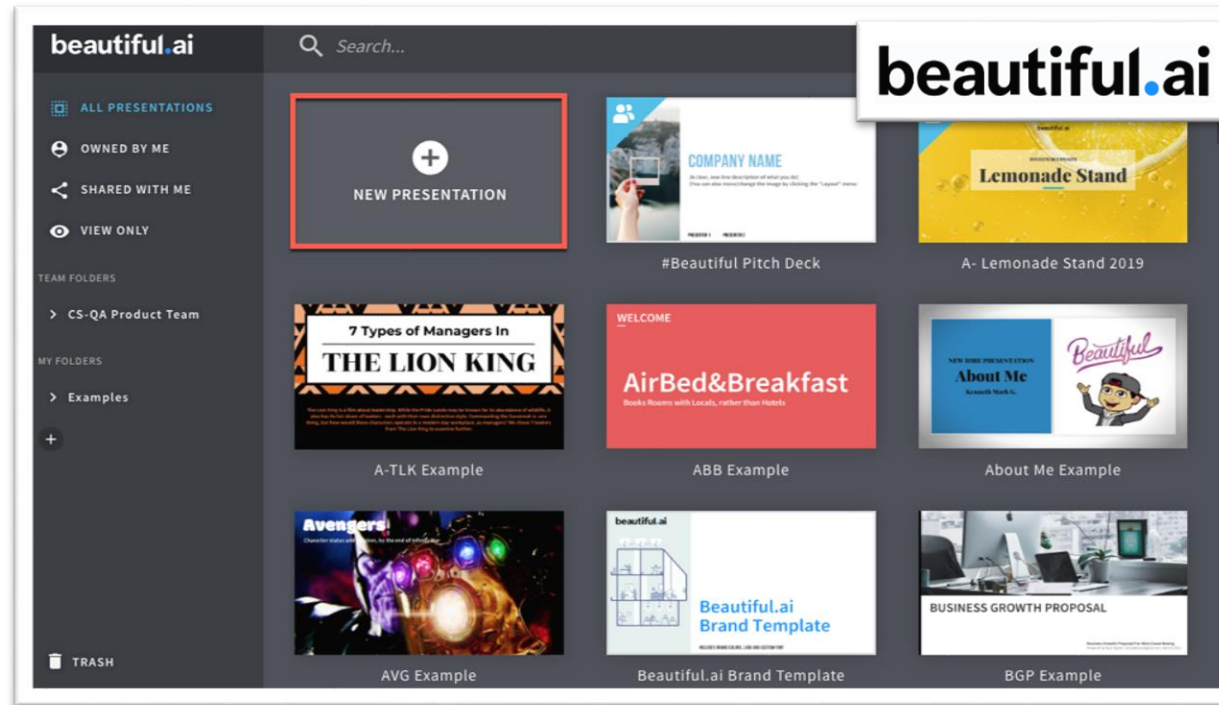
beautiful.ai

Search...

beautiful.ai

ALL PRESENTATIONS
OWNED BY ME
SHARED WITH ME
VIEW ONLY

TEAM FOLDERS
CS-QA Product Team

MY FOLDERS
Examples

TRASH

NEW PRESENTATION

COMPANY NAME

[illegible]

#Beautiful Pitch Deck

Lemonade Stand

A- Lemonade Stand 2019

7 Types of Managers In
THE LION KING

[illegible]

A-TLK Example

WELCOME
AirBed&Breakfast
Books Rooms with Locals, rather than Hotels

ABB Example

About Me
Beautiful

About Me Example

Avengers

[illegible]

AVG Example

beautiful.ai
Beautiful.ai
Brand Template

Beautiful.ai Brand Template

BUSINESS GROWTH PROPOSAL

BGP Example